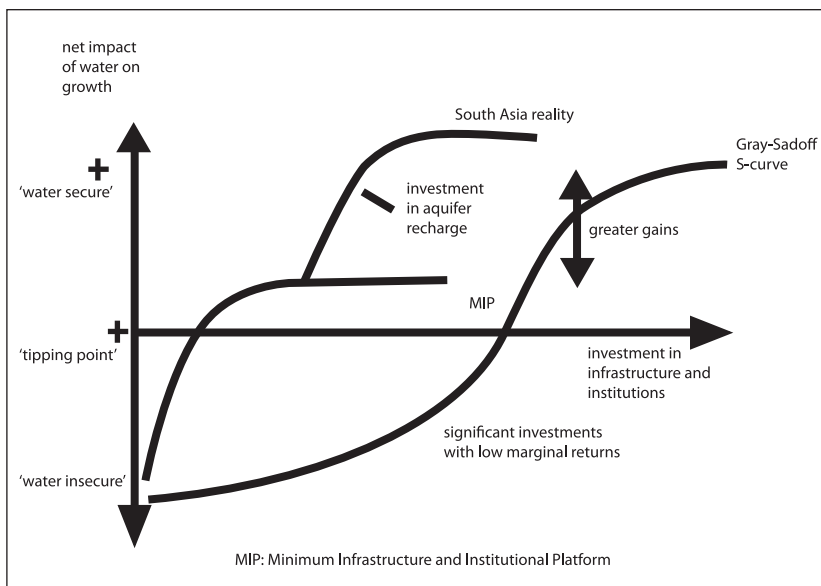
net impact of water on growth

South Asia reality

Gray-Sadoff S-curve

+

'water secure'

investment in aquifer recharge

greater gains

MIP

+

'tipping point'

investment in infrastructure and institutions

significant investments with low marginal returns

'water insecure'

MIP: Minimum Infrastructure and Institutional Platform